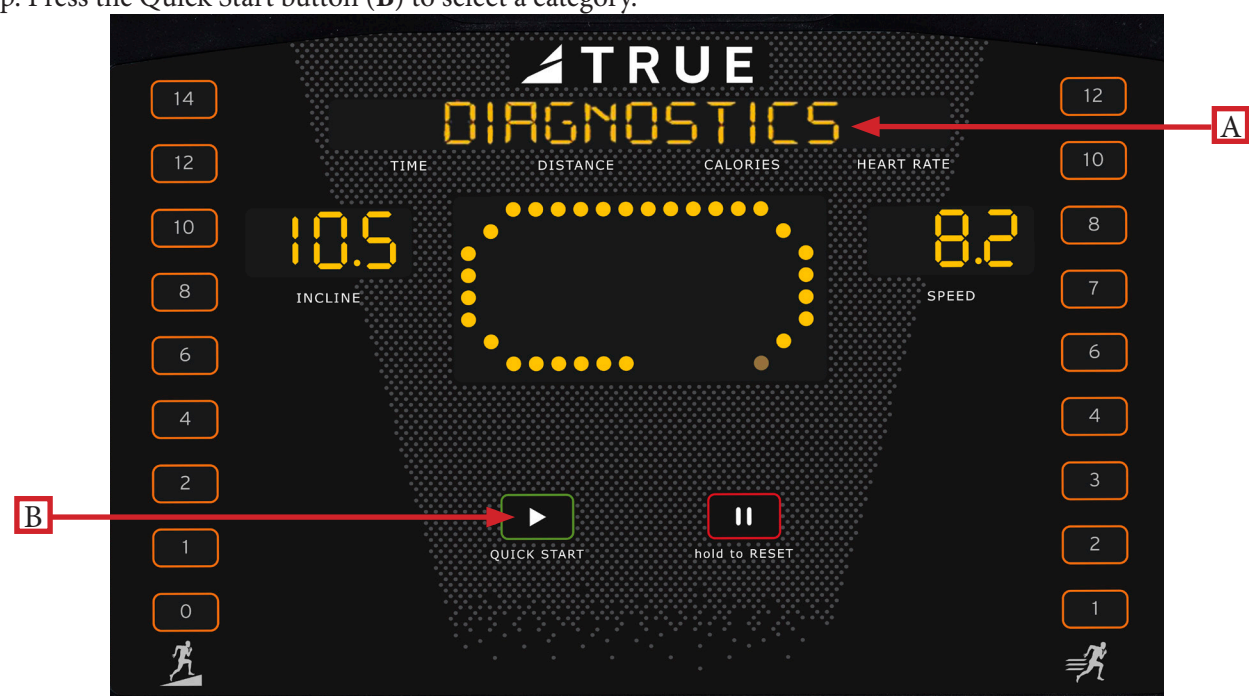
p. Press the Quick Start button (B) to select a category.

TRUE

DIAGNOSTICS

A

TIME DISTANCE CALORIES HEART RATE

14
12
10
8
6
4
2
1
0

10.5

INCLINE

8.2

SPEED

12
10
8
7
6
4
3
2
1

B

QUICK START

hold to RESET